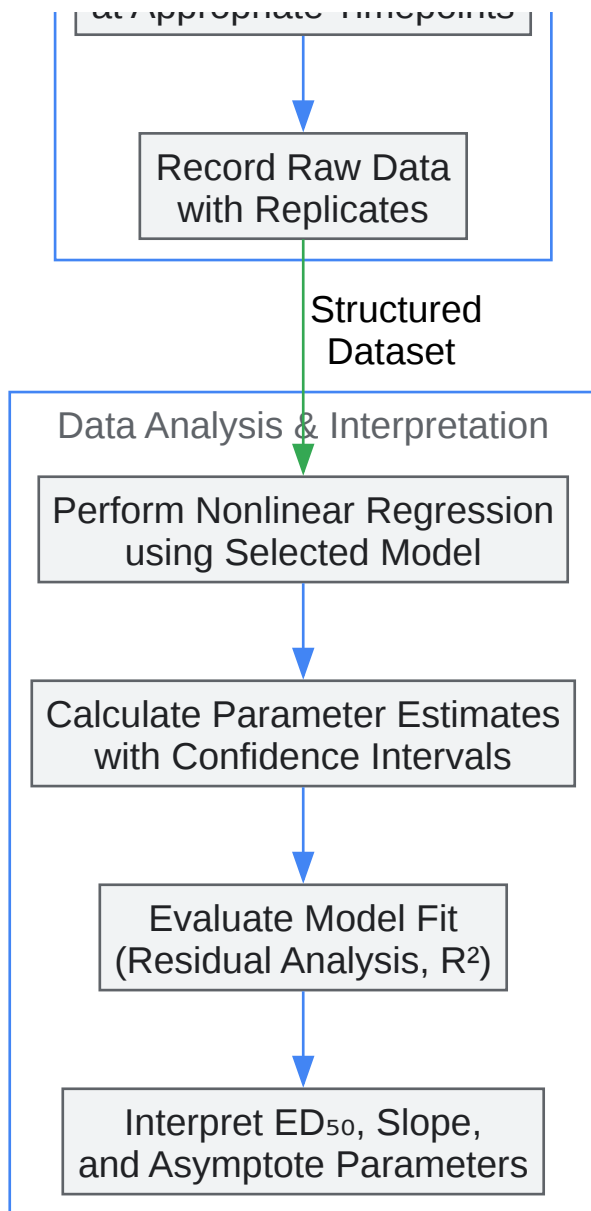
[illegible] at Appropriate Timepoints

Record Raw Data with Replicates

Structured Dataset

Data Analysis & Interpretation

Perform Nonlinear Regression using Selected Model

Calculate Parameter Estimates with Confidence Intervals

Evaluate Model Fit (Residual Analysis, $R^2$)

Interpret $ED_{50}$, Slope, and Asymptote Parameters